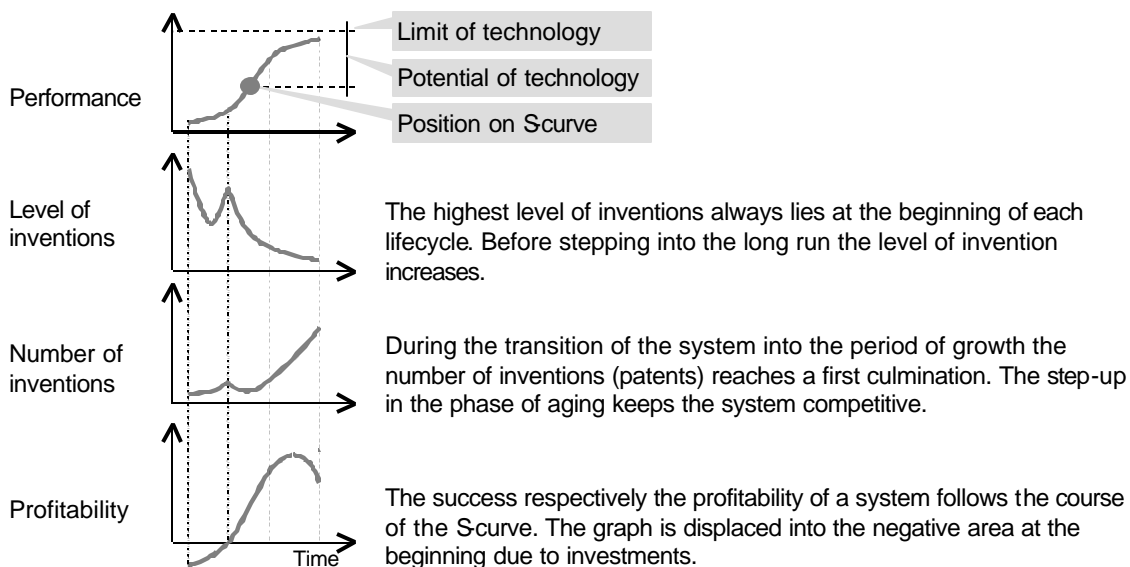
Limit of technology

Potential of technology

Performance

Position on S-curve

Level of inventions

The highest level of inventions always lies at the beginning of each lifecycle. Before stepping into the long run the level of invention increases.

Number of inventions

During the transition of the system into the period of growth the number of inventions (patents) reaches a first culmination. The step-up in the phase of aging keeps the system competitive.

Profitability

The success respectively the profitability of a system follows the course of the S-curve. The graph is displaced into the negative area at the beginning due to investments.

Time